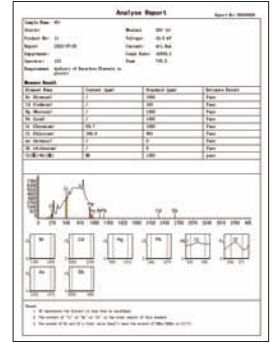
Analyse Report

Sample Name: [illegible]

Measure Result

| Element Name | Content (ppm) | Standard (ppm) | Estimate Result |
|---|---|---|---|
| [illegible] | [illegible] | 1000 | Pass |
| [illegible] | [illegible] | 100 | Pass |
| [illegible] | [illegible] | 1000 | Pass |
| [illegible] | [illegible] | 1000 | Pass |
| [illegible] | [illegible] | 1000 | Pass |
| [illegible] | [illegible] | 900 | Pass |
| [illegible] | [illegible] | 0 | Pass |
| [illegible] | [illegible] | 0 | Pass |
| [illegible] | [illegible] | 1500 | pass |

Cd Sb

Br Cd Hg Pb Cr Cl

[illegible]